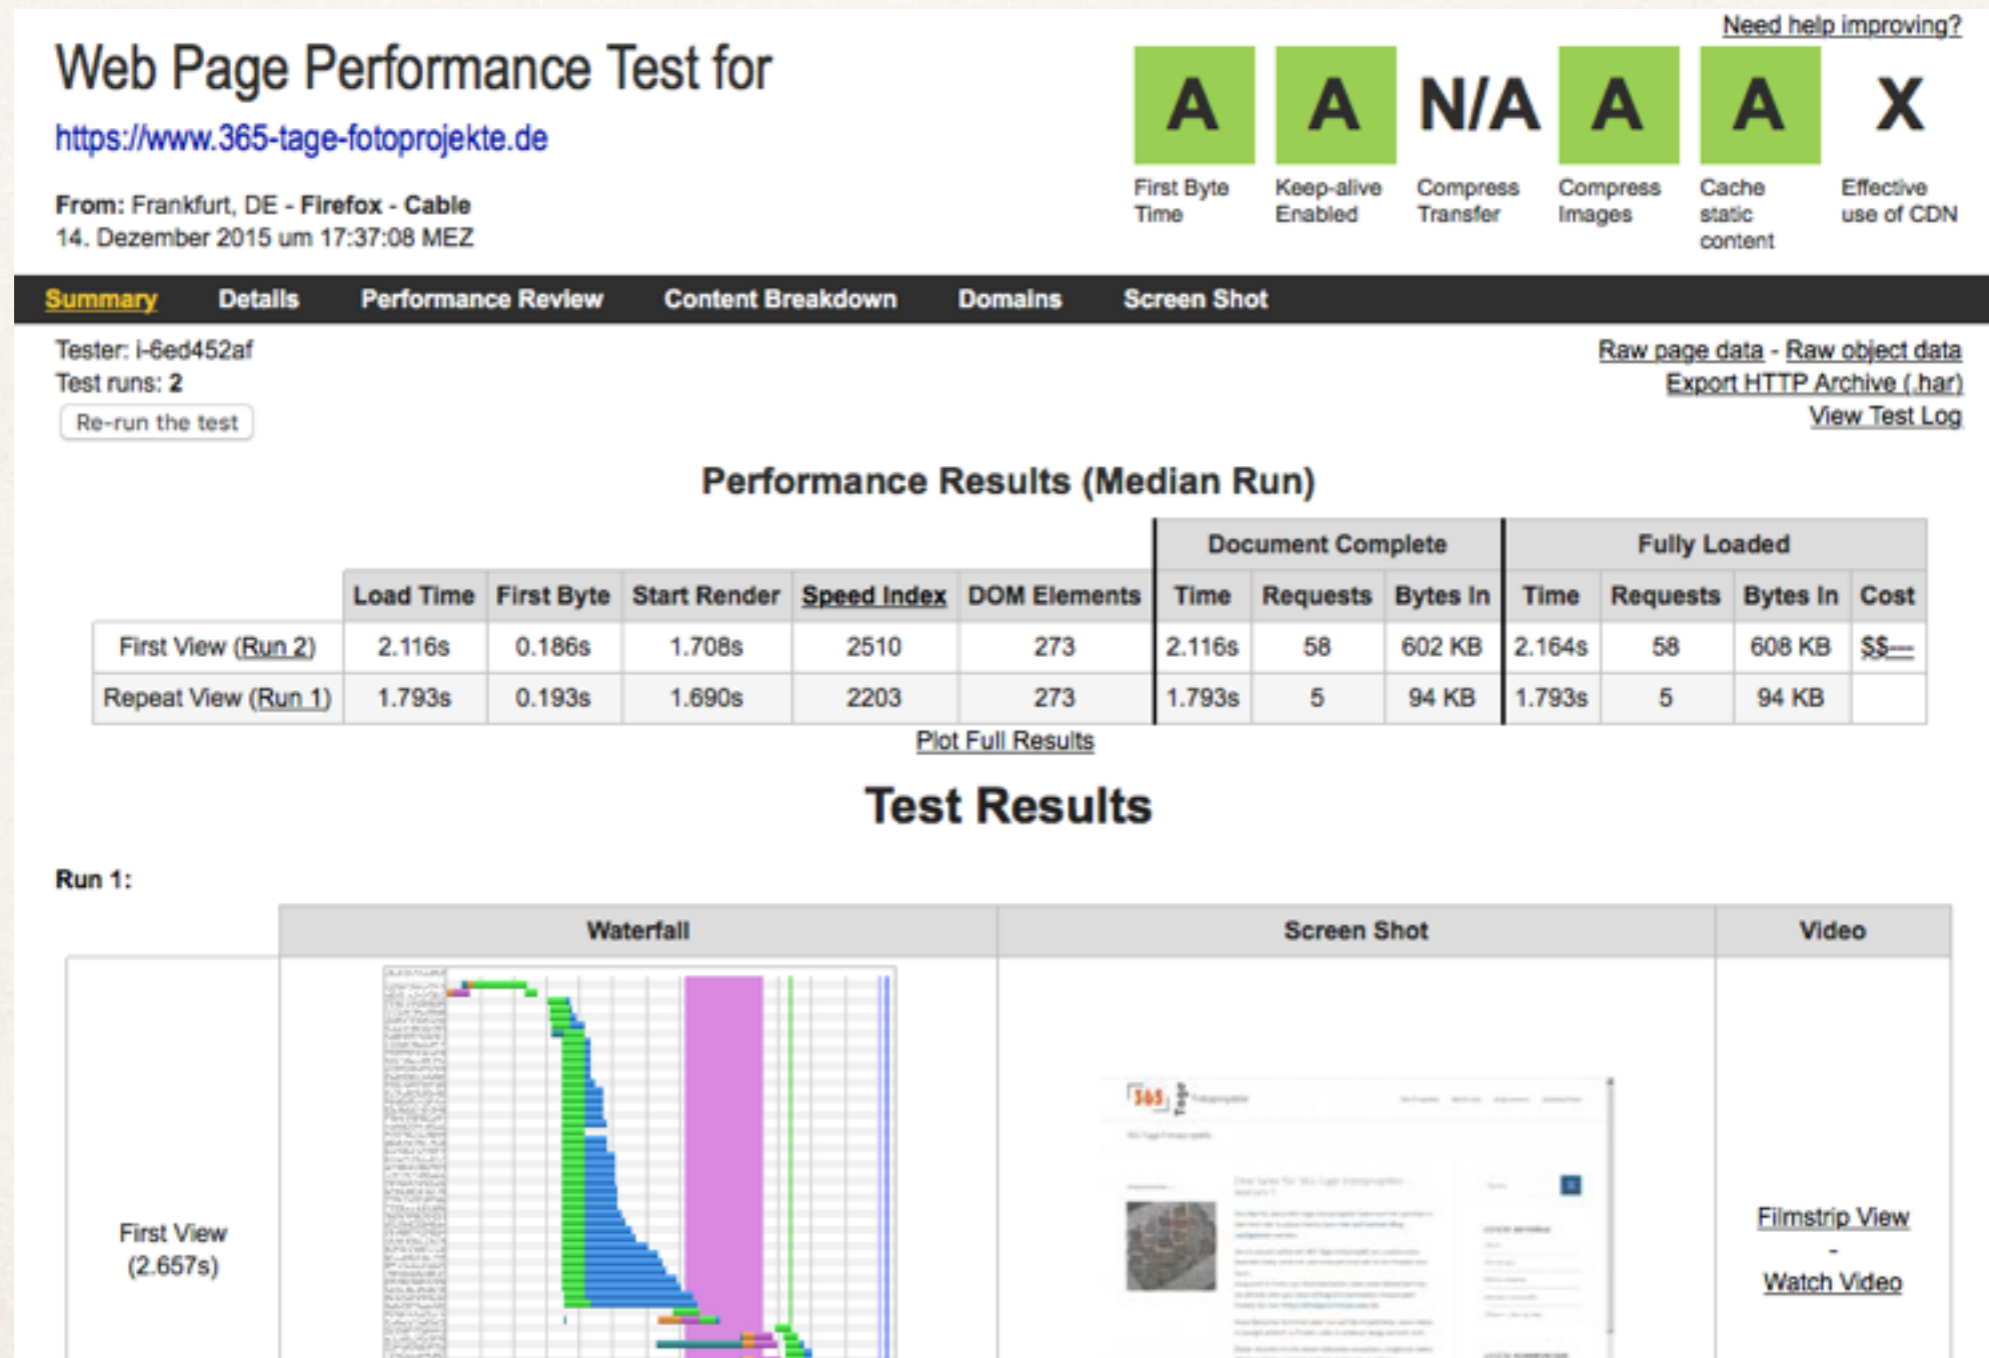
Web Page Performance Test for
https://www.365-tage-fotoprojekte.de

From: Frankfurt, DE - Firefox - Cable
14. Dezember 2015 um 17:37:08 MEZ

Need help improving?

A First Byte Time
A Keep-alive Enabled
N/A Compress Transfer
A Compress Images
A Cache static content
X Effective use of CDN

Summary Details Performance Review Content Breakdown Domains Screen Shot

Tester: i-6ed452af
Test runs: 2
Re-run the test

Raw page data - Raw object data
Export HTTP Archive (.har)
View Test Log

Performance Results (Median Run)

| | Load Time | First Byte | Start Render | Speed Index | DOM Elements | Document Complete Time | Document Complete Requests | Document Complete Bytes In | Fully Loaded Time | Fully Loaded Requests | Fully Loaded Bytes In | Cost |
|---|---|---|---|---|---|---|---|---|---|---|---|---|
| First View (Run 2) | 2.116s | 0.186s | 1.708s | 2510 | 273 | 2.116s | 58 | 602 KB | 2.164s | 58 | 608 KB | $$--- |
| Repeat View (Run 1) | 1.793s | 0.193s | 1.690s | 2203 | 273 | 1.793s | 5 | 94 KB | 1.793s | 5 | 94 KB | |

Plot Full Results

Test Results

Run 1:

| | Waterfall | Screen Shot | Video |
|---|---|---|---|
| First View (2.657s) | | | Filmstrip View - Watch Video |